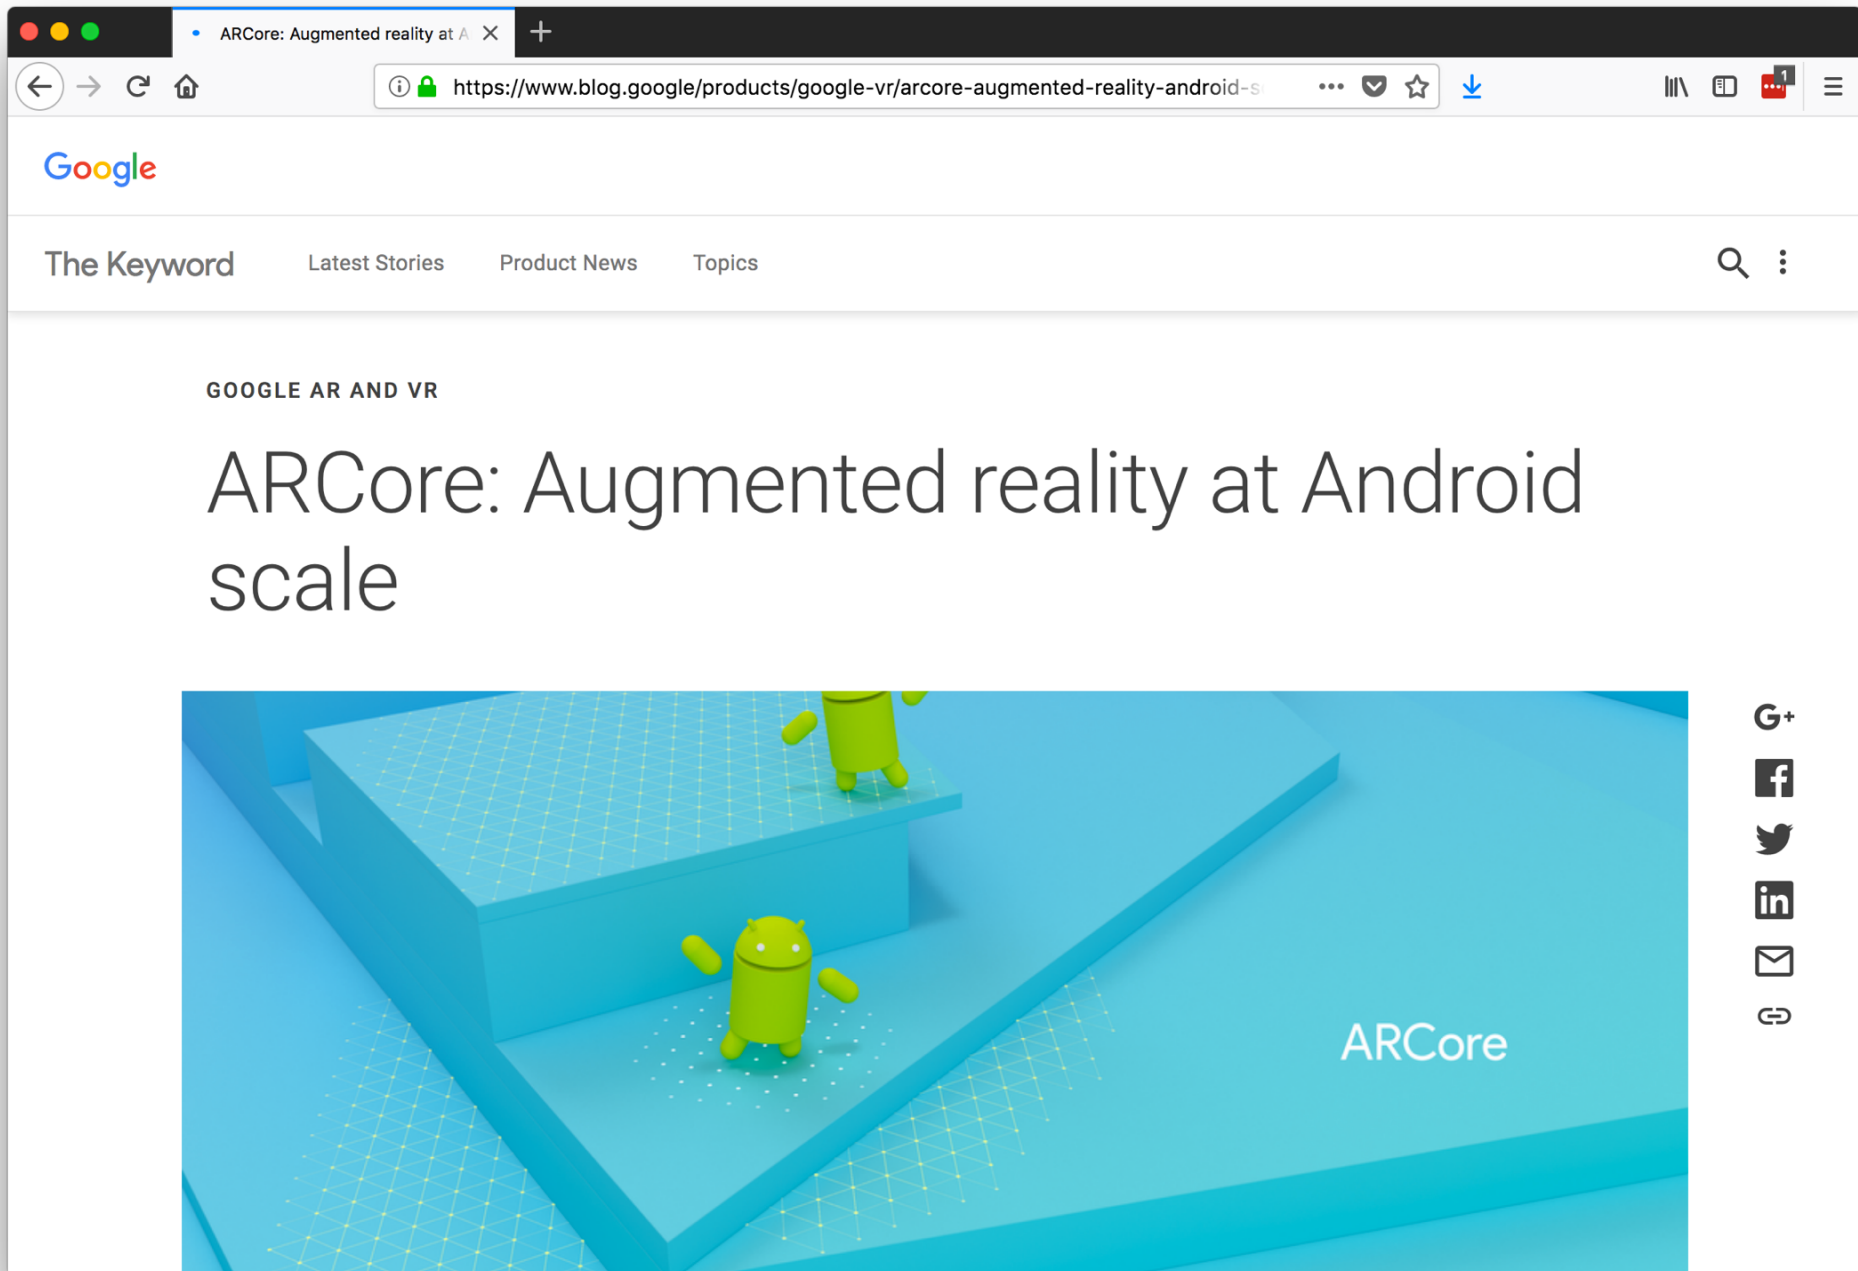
ARCore: Augmented reality at A

https://www.blog.google/products/google-vr/arcore-augmented-reality-android-s

1

Google

The Keyword

Latest Stories

Product News

Topics

GOOGLE AR AND VR

ARCore: Augmented reality at Android scale

ARCore